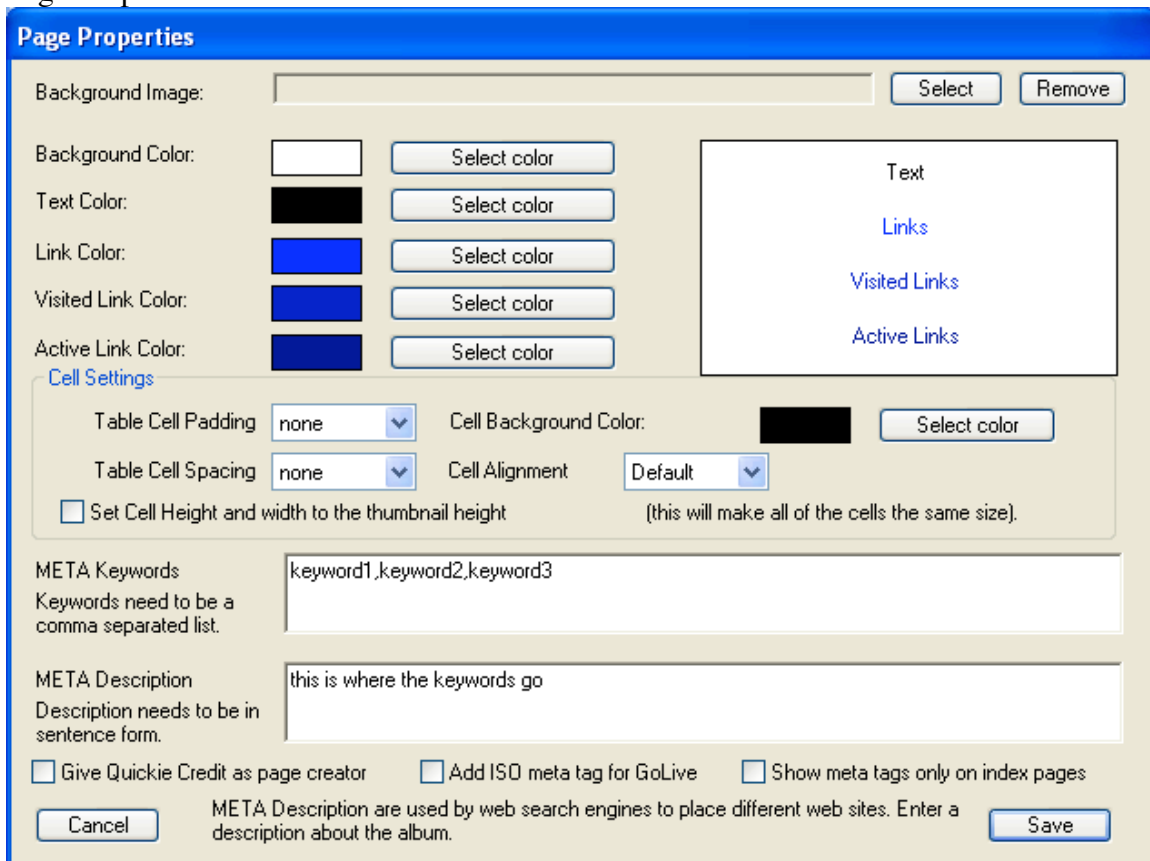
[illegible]

Page Properties

Background Image: Select Remove

Background Color: Select color
Text Color: Select color
Link Color: Select color
Visited Link Color: Select color
Active Link Color: Select color

Text
Links
Visited Links
Active Links

Cell Settings
Table Cell Padding none
Cell Background Color: Select color
Table Cell Spacing none
Cell Alignment Default
Set Cell Height and width to the thumbnail height (this will make all of the cells the same size).

META Keywords
Keywords need to be a comma separated list.
keyword1,keyword2,keyword3

META Description
Description needs to be in sentence form.
this is where the keywords go

Give Quickie Credit as page creator
Add ISO meta tag for GoLive
Show meta tags only on index pages

Cancel
META Description are used by web search engines to place different web sites. Enter a description about the album.
Save